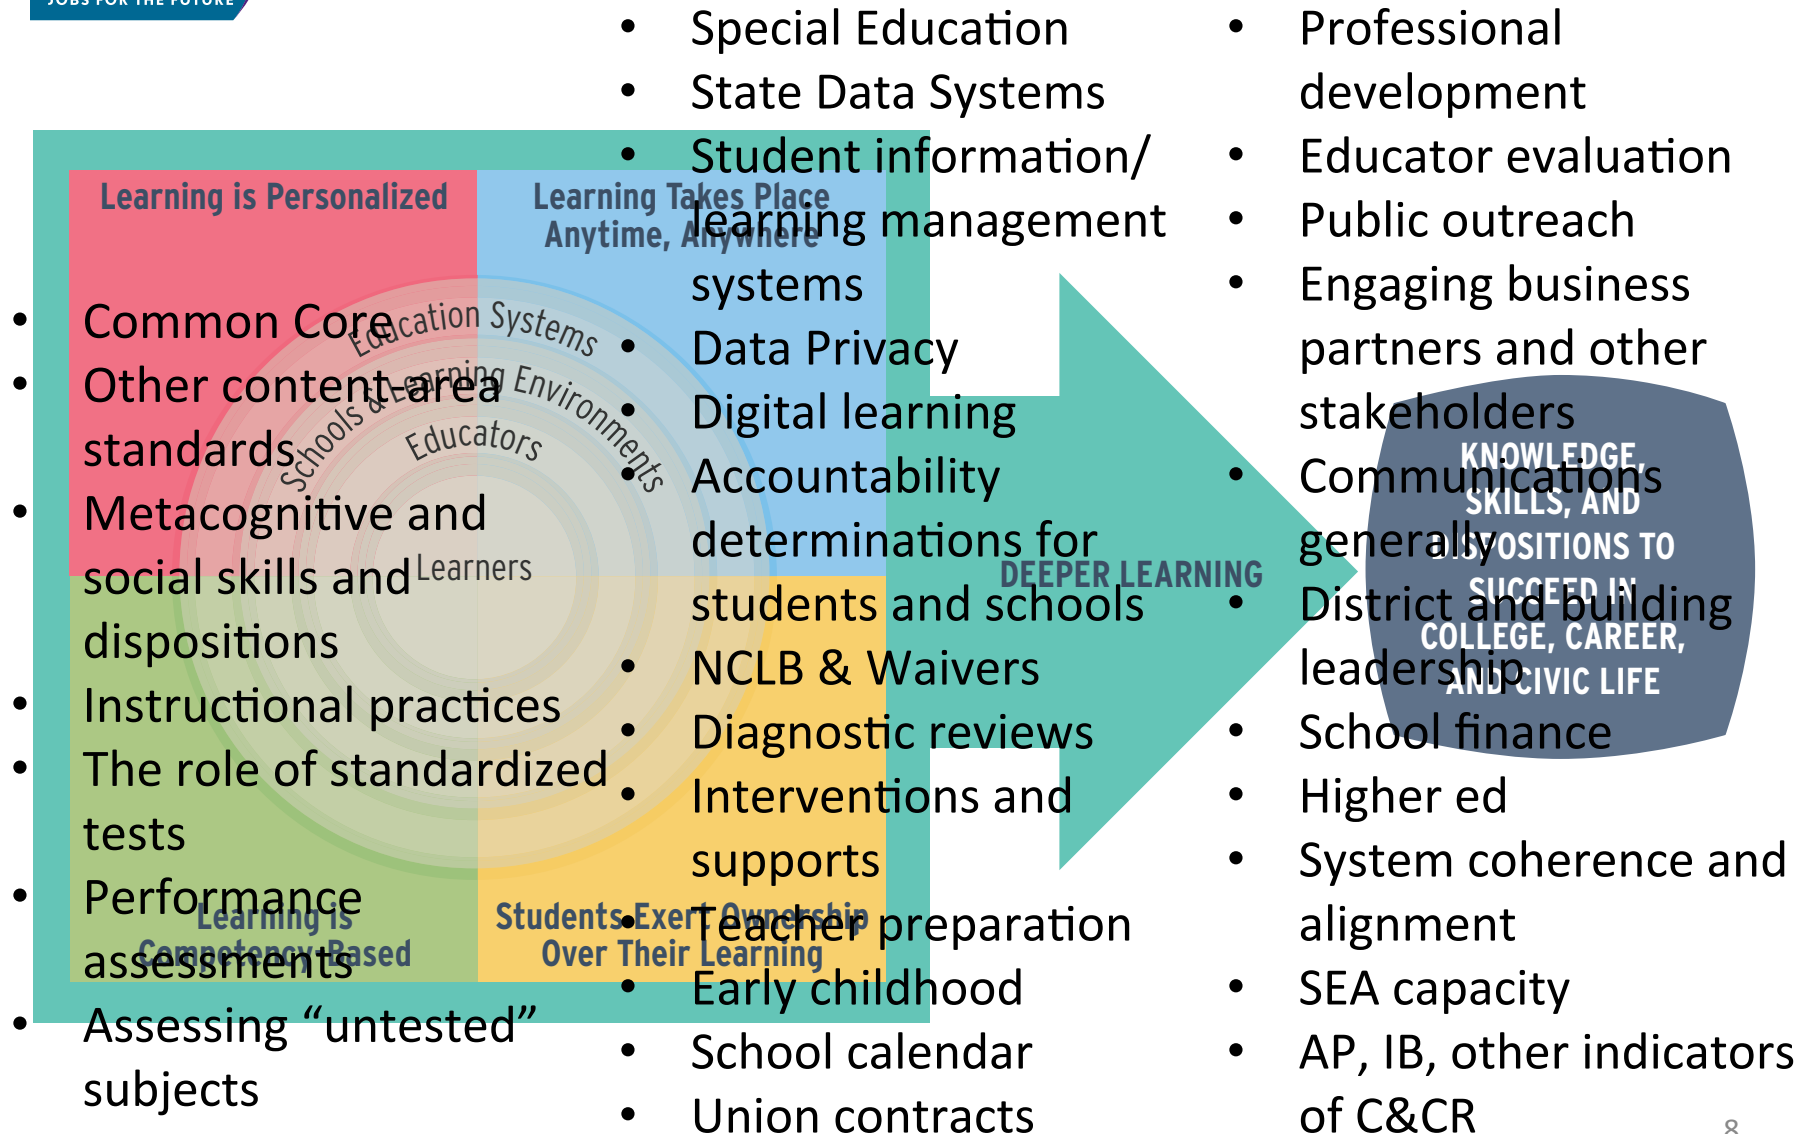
JOBS FOR THE FUTURE

Learning is Personalized

Learning Takes Place Anytime, Anywhere

Education Systems

Schools & Learning Environments

Educators

Learners

Learning is Competency-Based

Students Exert Ownership Over Their Learning

DEEPER LEARNING

KNOWLEDGE, SKILLS, AND DISPOSITIONS TO SUCCEED IN COLLEGE, CAREER, AND CIVIC LIFE

- Common Core
- Other content-area standards
- Metacognitive and social skills and dispositions
- Instructional practices
- The role of standardized tests
- Performance assessments
- Assessing "untested" subjects

- Special Education
- State Data Systems
- Student information/ learning management systems
- Data Privacy
- Digital learning
- Accountability determinations for students and schools
- NCLB & Waivers
- Diagnostic reviews
- Interventions and supports
- Teacher preparation
- Early childhood
- School calendar
- Union contracts

- Professional development
- Educator evaluation
- Public outreach
- Engaging business partners and other stakeholders
- Communications generally
- District and building leadership
- School finance
- Higher ed
- System coherence and alignment
- SEA capacity
- AP, IB, other indicators of C&CR

8